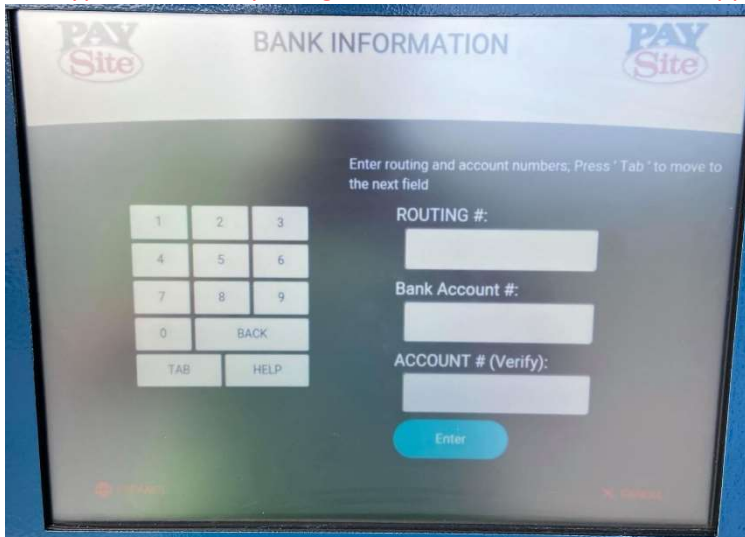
PAY Site

BANK INFORMATION

PAY Site

Enter routing and account numbers; Press ' Tab ' to move to the next field

1
2
3
4
5
6
7
8
9
0
BACK
TAB
HELP

ROUTING #:

Bank Account #:

ACCOUNT # (Verify):

Enter

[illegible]

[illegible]